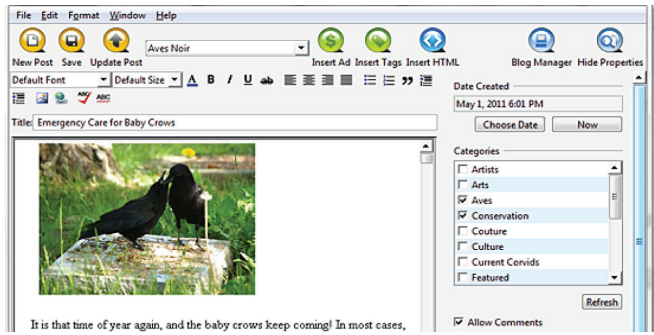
File Edit Format Window Help

New Post Save Update Post Aves Noir Insert Ad Insert Tags Insert HTML Blog Manager Hide Properties

Default Font Default Size A B I U ab

Title: Emergency Care for Baby Crows

Date Created
May 1, 2011 6:01 PM
Choose Date Now

Categories
☐ Artists
☐ Arts
☑ Aves
☑ Conservation
☐ Couture
☐ Culture
☐ Current Corvids
☐ Featured

Refresh

☑ Allow Comments

It is that time of year again, and the baby crows keep coming! In most cases,